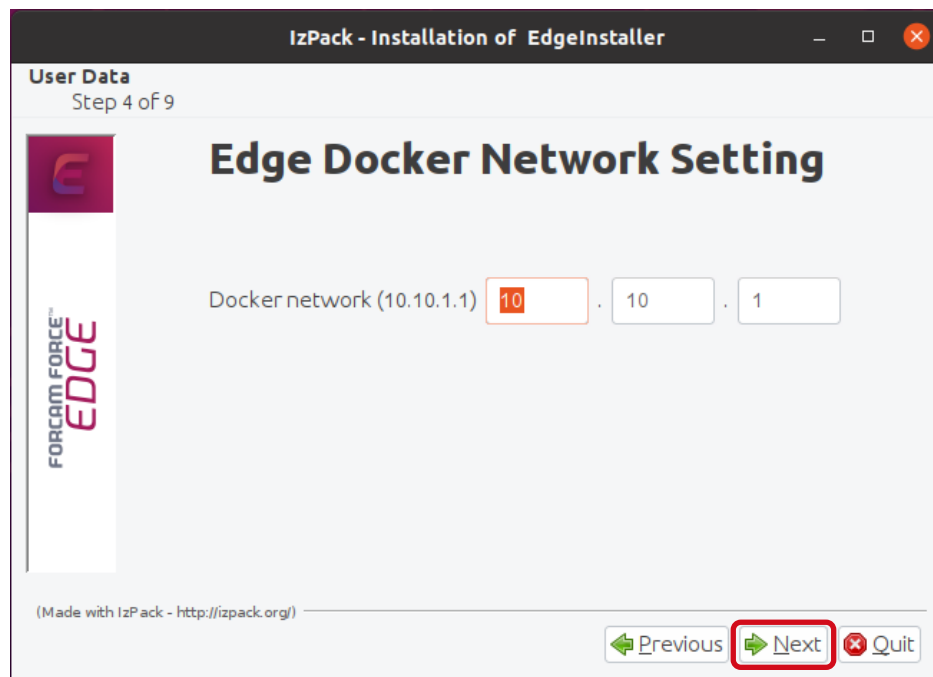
IzPack - Installation of EdgeInstaller

User Data
Step 4 of 9

FORCAM FORCE™ EDGE

Edge Docker Network Setting

Docker network (10.10.1.1) 10 . 10 . 1

(Made with IzPack - http://izpack.org/)

Previous Next Quit